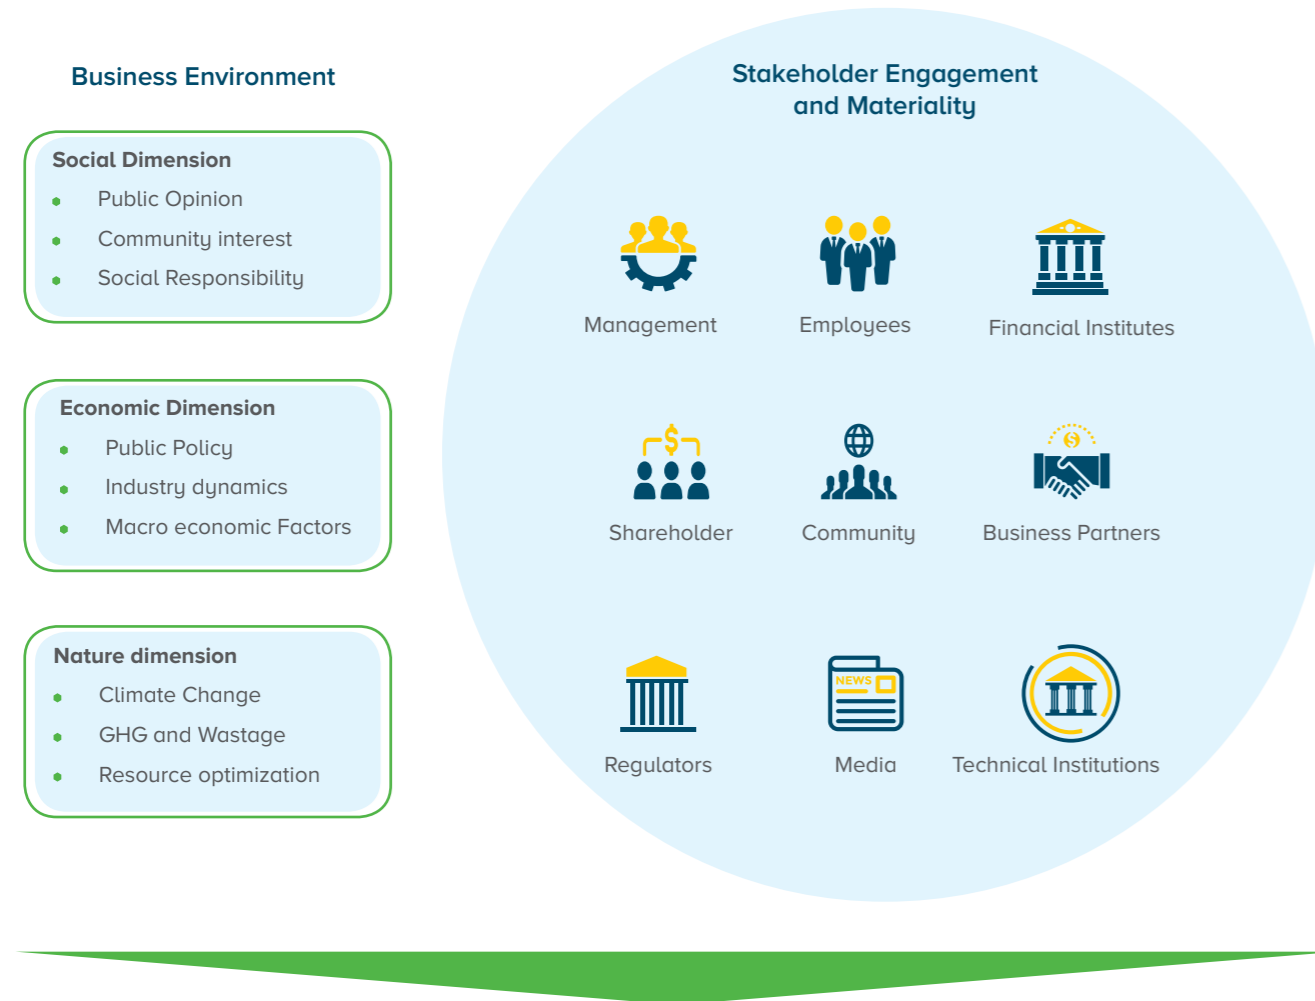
Business Environment

Social Dimension
- Public Opinion
- Community interest
- Social Responsibility

Economic Dimension
- Public Policy
- Industry dynamics
- Macro economic Factors

Nature dimension
- Climate Change
- GHG and Wastage
- Resource optimization

Stakeholder Engagement and Materiality

Management

Employees

Financial Institutes

$

Shareholder

Community

$

Business Partners

Regulators

NEWS

Media

Technical Institutions